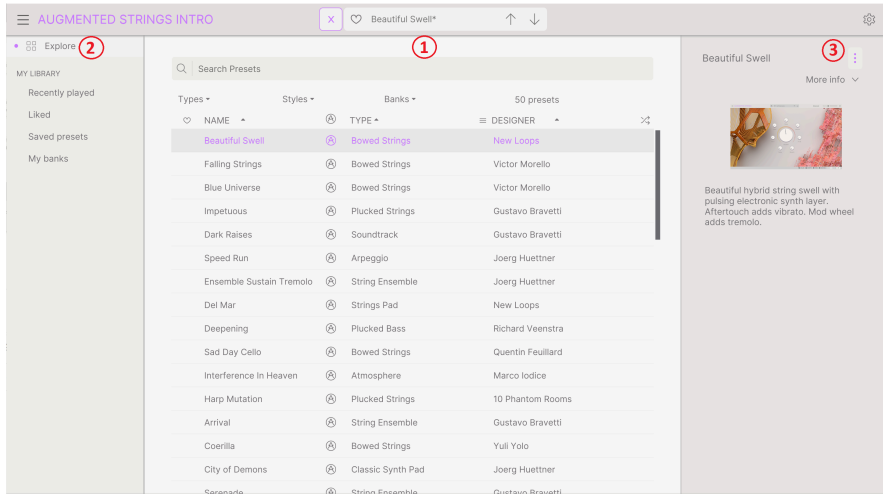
AUGMENTED STRINGS INTRO

X

Beautiful Swell*

Explore ②

MY LIBRARY

Recently played

Liked

Saved presets

My banks

①

Search Presets

Types ▾ Styles ▾ Banks ▾ 50 presets

| | NAME ▴ | | TYPE ▴ | DESIGNER ▴ |
|---|---|---|---|---|
| | Beautiful Swell | | Bowed Strings | New Loops |
| | Falling Strings | | Bowed Strings | Victor Morello |
| | Blue Universe | | Bowed Strings | Victor Morello |
| | Impetuous | | Plucked Strings | Gustavo Bravetti |
| | Dark Raises | | Soundtrack | Gustavo Bravetti |
| | Speed Run | | Arpeggio | Joerg Huettner |
| | Ensemble Sustain Tremolo | | String Ensemble | Joerg Huettner |
| | Del Mar | | Strings Pad | New Loops |
| | Deepening | | Plucked Bass | Richard Veenstra |
| | Sad Day Cello | | Bowed Strings | Quentin Feuillard |
| | Interference In Heaven | | Atmosphere | Marco Iodice |
| | Harp Mutation | | Plucked Strings | 10 Phantom Rooms |
| | Arrival | | String Ensemble | Gustavo Bravetti |
| | Coerilla | | Bowed Strings | Yuli Yolo |
| | City of Demons | | Classic Synth Pad | Joerg Huettner |
| | Serenade | | String Ensemble | Gustavo Bravetti |

Beautiful Swell ③

More info

Beautiful hybrid string swell with pulsing electronic synth layer. Aftertouch adds vibrato. Mod wheel adds tremolo.